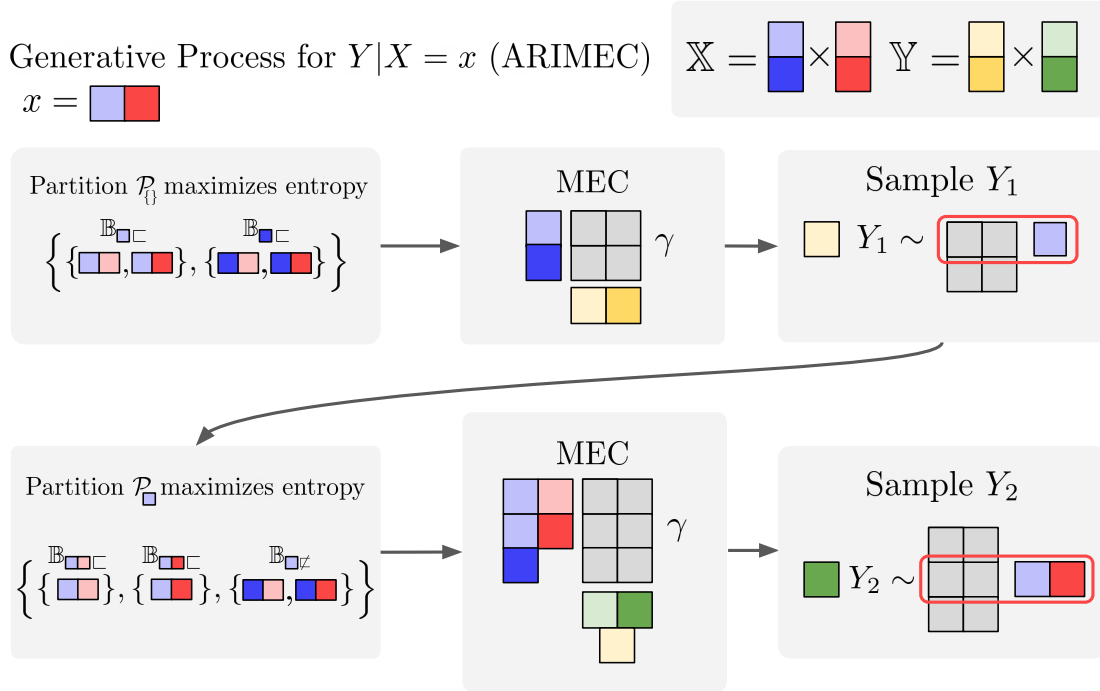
Generative Process for $Y|X = x$ (ARIMEC)

$x =$

$\mathbb{X} = \times$ $\mathbb{Y} = \times$

Partition $\mathcal{P}_{\{\}}$ maximizes entropy

$\mathbb{B}_{\sqsubset}$ $\mathbb{B}_{\sqsubset}$

$\left\{ \{ , \}, \{ , \} \right\}$

MEC

$\gamma$

Sample $Y_1$

$Y_1 \sim$

Partition $\mathcal{P}$ maximizes entropy

$\mathbb{B}_{\sqsubset}$ $\mathbb{B}_{\sqsubset}$ $\mathbb{B}_{\not\sqsubset}$

$\left\{ \{ \}, \{ \}, \{ , \} \right\}$

MEC

$\gamma$

Sample $Y_2$

$Y_2 \sim$